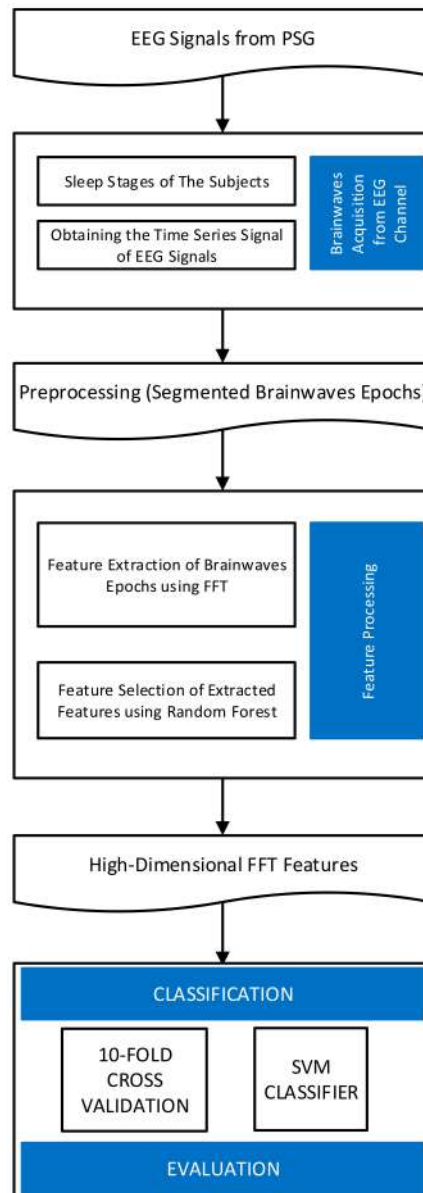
EEG Signals from PSG

Sleep Stages of The Subjects

Obtaining the Time Series Signal of EEG Signals

Brainwaves Acquisition from EEG Channel

Preprocessing (Segmented Brainwaves Epochs)

Feature Extraction of Brainwaves Epochs using FFT

Feature Selection of Extracted Features using Random Forest

Feature Processing

High-Dimensional FFT Features

CLASSIFICATION

10-FOLD CROSS VALIDATION

SVM CLASSIFIER

EVALUATION